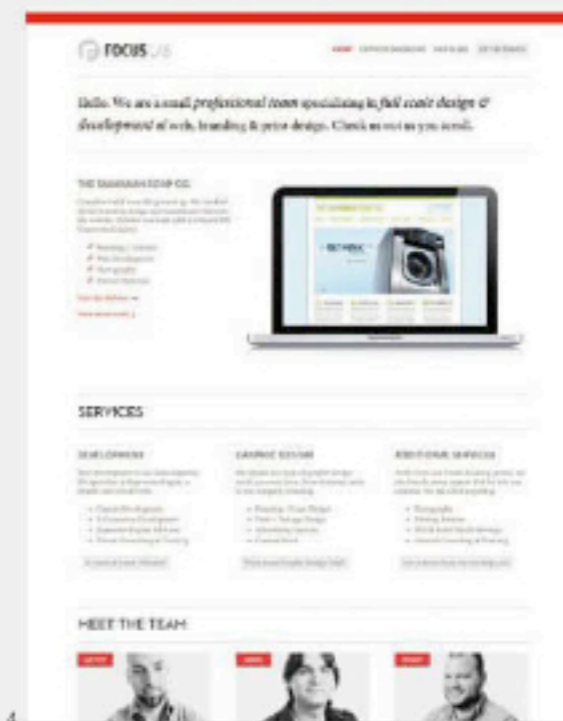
FOCUS LAB

HOME

Hello. We are a small professional team specializing in full scale design & development of web, branding & print design. Check us out as you scroll.

THE TASMANIAN SOAP CO.

SERVICES

DEVELOPMENT

GRAPHIC DESIGN

ADDITIONAL SERVICES

MEET THE TEAM

4